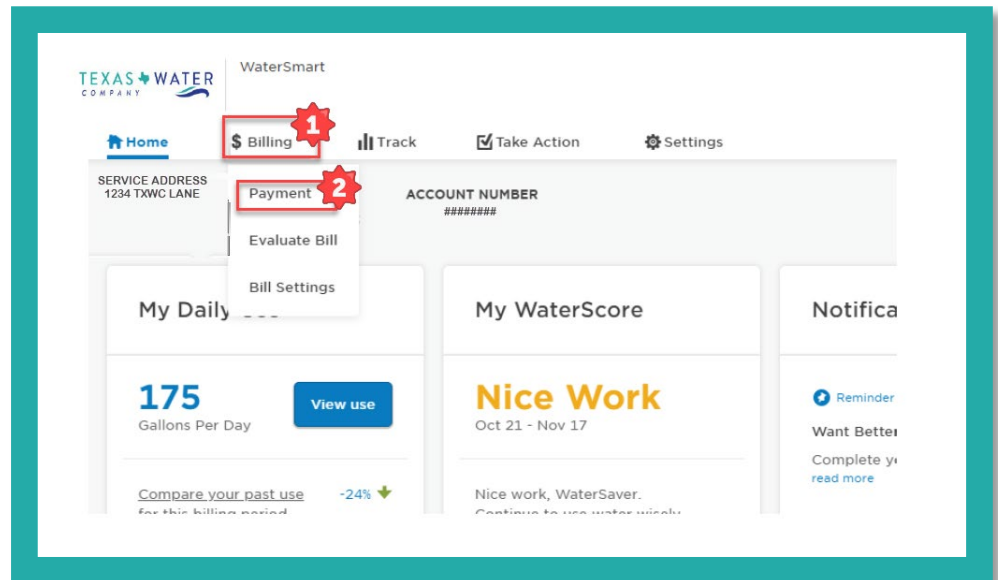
TEXAS WATER COMPANY

WaterSmart

Home

$ Billing

1

Track

Take Action

Settings

SERVICE ADDRESS
1234 TXWC LANE

Payment

2

ACCOUNT NUMBER
########

Evaluate Bill

Bill Settings

My Daily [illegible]

175
Gallons Per Day

View use

Compare your past use for this billing period

-24%

My WaterScore

Nice Work
Oct 21 - Nov 17

Nice work, WaterSaver. Continue to use water wisely

Notifica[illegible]

Reminder

Want Better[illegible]

Complete y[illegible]
read more